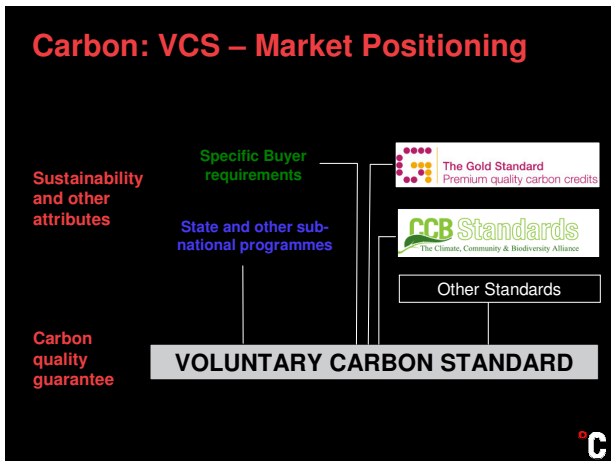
Carbon: VCS – Market Positioning

Sustainability and other attributes

Specific Buyer requirements

The Gold Standard
Premium quality carbon credits

State and other sub-national programmes

CCB Standards
The Climate, Community & Biodiversity Alliance

Other Standards

Carbon quality guarantee

VOLUNTARY CARBON STANDARD

PC